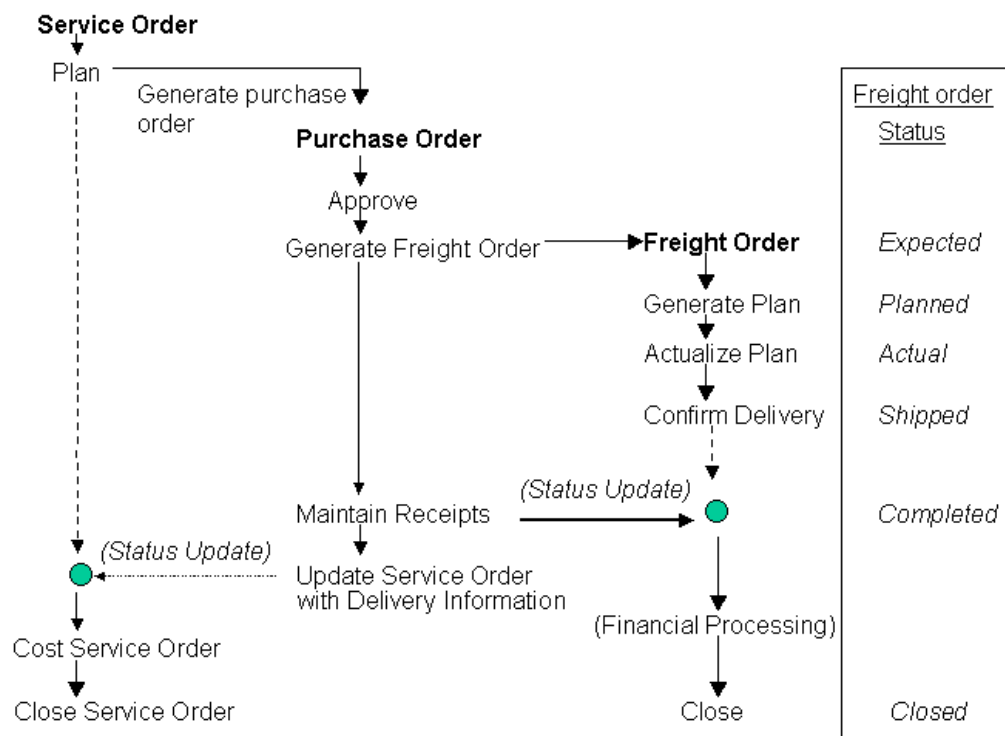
**Service Order**

Plan

Generate purchase order

**Purchase Order**

Approve

Generate Freight Order

**Freight Order**

Generate Plan

Actualize Plan

Confirm Delivery

(Status Update)

Maintain Receipts

(Status Update)

Update Service Order with Delivery Information

(Financial Processing)

Cost Service Order

Close Service Order

Close

Freight order

Status

*Expected*

*Planned*

*Actual*

*Shipped*

*Completed*

*Closed*